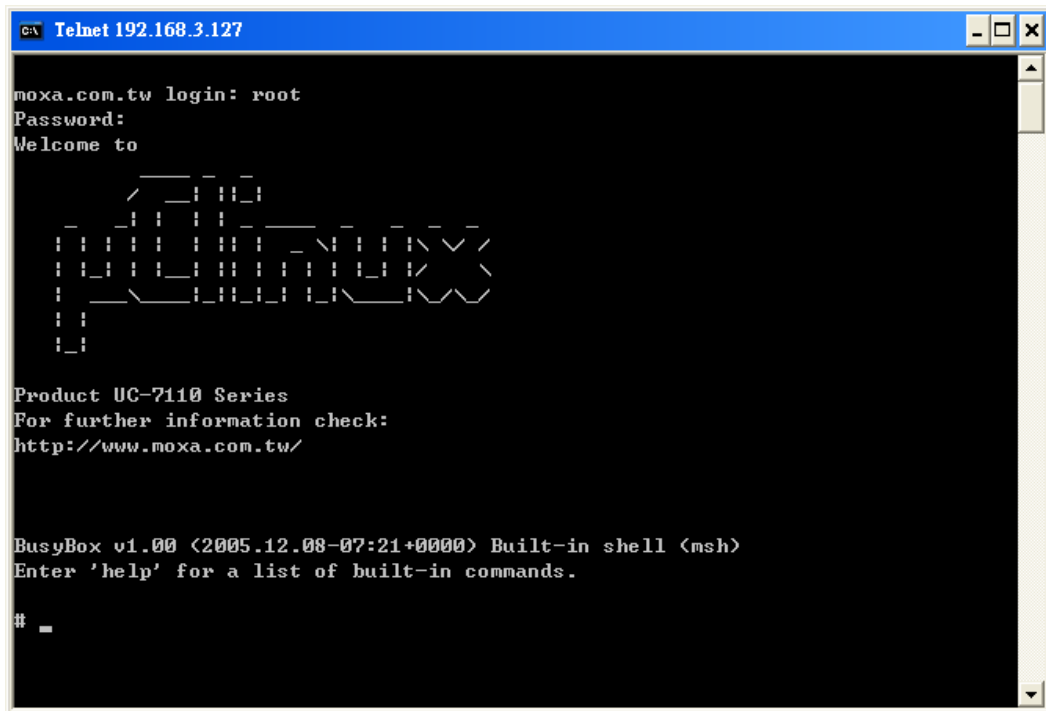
Telnet 192.168.3.127

moxa.com.tw login: root
Password:
Welcome to

Product UC-7110 Series
For further information check:
http://www.moxa.com.tw/

BusyBox v1.00 (2005.12.08-07:21+0000) Built-in shell (msh)
Enter 'help' for a list of built-in commands.

#